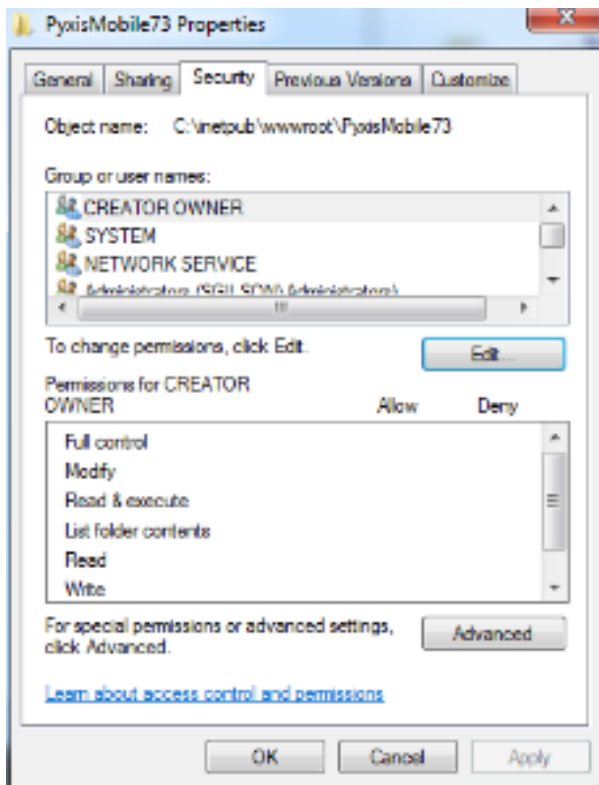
PyxisMobile73 Properties

General | Sharing | Security | Previous Versions | Customize

Object name: C:\inetpub\wwwroot\PyxisMobile73

Group or user names:

CREATOR OWNER
SYSTEM
NETWORK SERVICE
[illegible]

To change permissions, click Edit.

Edit...

Permissions for CREATOR OWNER | Allow | Deny

Full control
Modify
Read & execute
List folder contents
Read
Write

For special permissions or advanced settings, click Advanced.

Advanced

Learn about access control and permissions

OK | Cancel | Apply